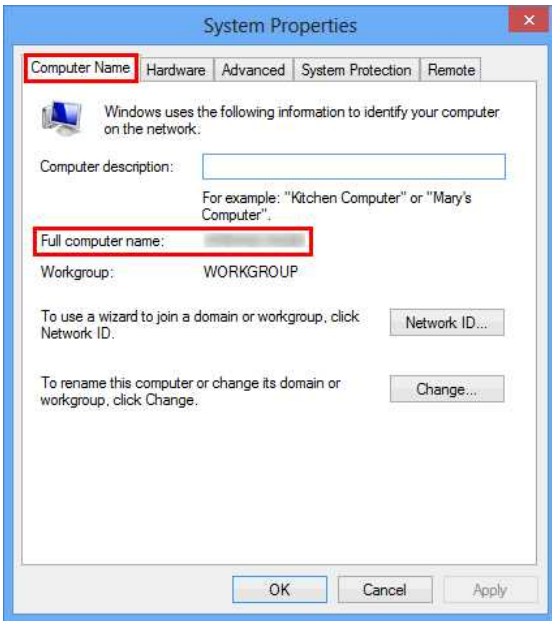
System Properties

Computer Name | Hardware | Advanced | System Protection | Remote

Windows uses the following information to identify your computer on the network.

Computer description:

For example: "Kitchen Computer" or "Mary's Computer".

Full computer name: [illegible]

Workgroup: WORKGROUP

To use a wizard to join a domain or workgroup, click Network ID.

Network ID...

To rename this computer or change its domain or workgroup, click Change.

Change...

OK Cancel Apply